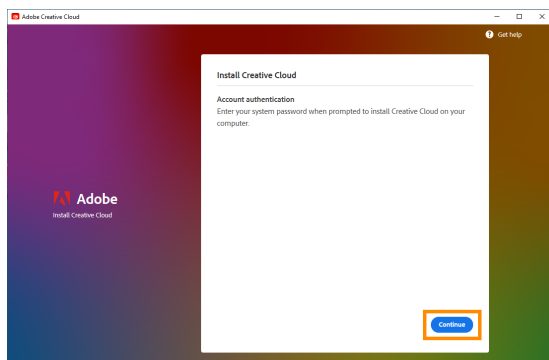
Adobe Creative Cloud

Get help

Adobe
Install Creative Cloud

Install Creative Cloud

Account authentication
Enter your system password when prompted to install Creative Cloud on your computer.

Continue